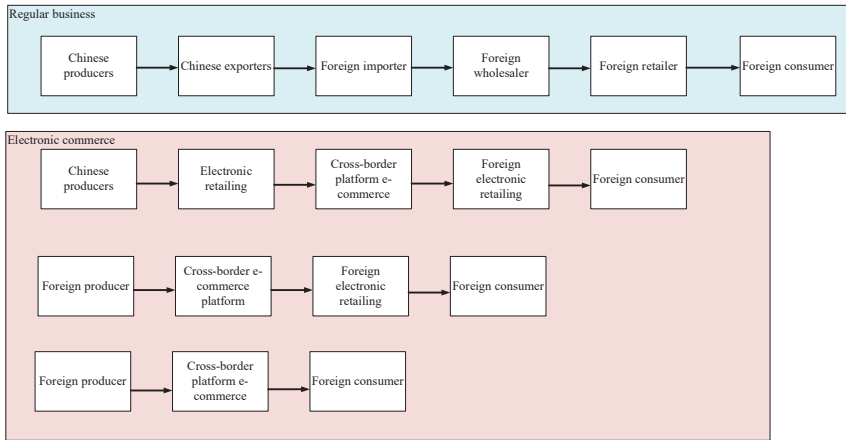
Regular business

Chinese producers

Chinese exporters

Foreign importer

Foreign wholesaler

Foreign retailer

Foreign consumer

Electronic commerce

Chinese producers

Electronic retailing

Cross-border platform e-commerce

Foreign electronic retailing

Foreign consumer

Foreign producer

Cross-border e-commerce platform

Foreign electronic retailing

Foreign consumer

Foreign producer

Cross-border platform e-commerce

Foreign consumer